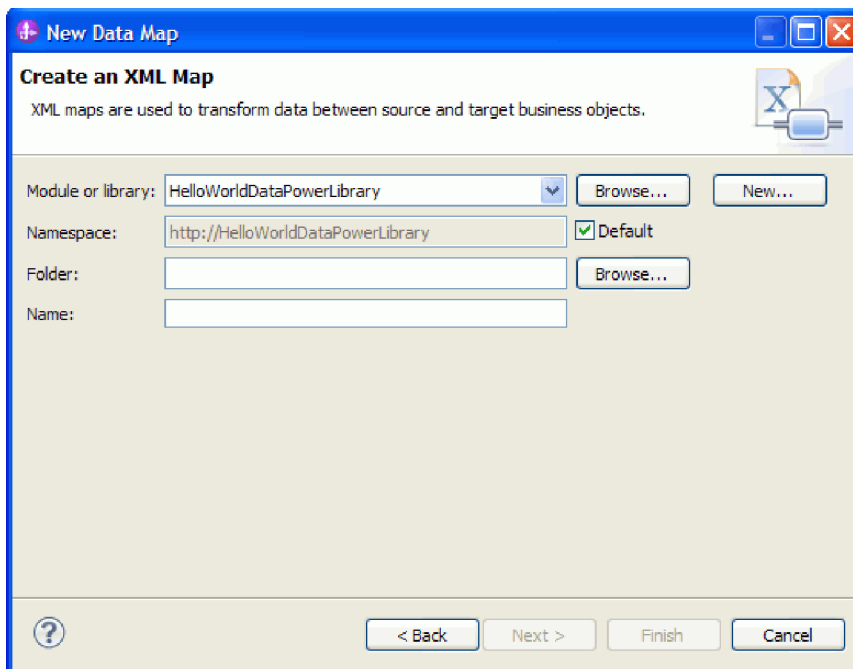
New Data Map

Create an XML Map

XML maps are used to transform data between source and target business objects.

Module or library: HelloWorldDataPowerLibrary Browse... New...

Namespace: http://HelloWorldDataPowerLibrary Default

Folder: Browse...

Name:

?

< Back Next > Finish Cancel